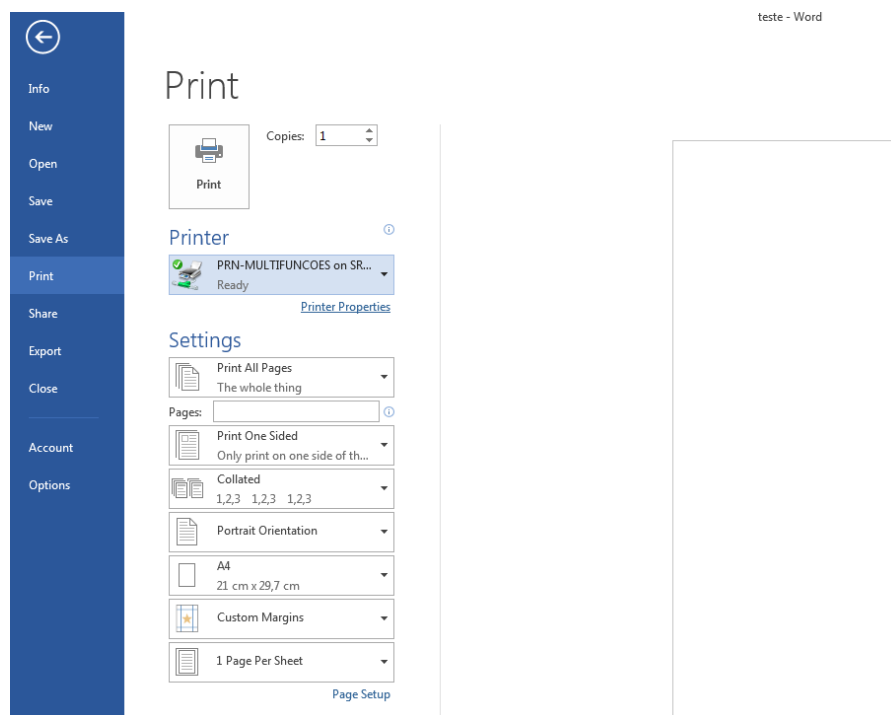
teste - Word

Info
New
Open
Save
Save As
Print
Share
Export
Close
Account
Options

Print

Copies: 1

Print

Printer

PRN-MULTIFUNCOES on SR...
Ready

Printer Properties

Settings

Print All Pages
The whole thing

Pages:

Print One Sided
Only print on one side of th...

Collated
1,2,3 1,2,3 1,2,3

Portrait Orientation

A4
21 cm x 29,7 cm

Custom Margins

1 Page Per Sheet

Page Setup